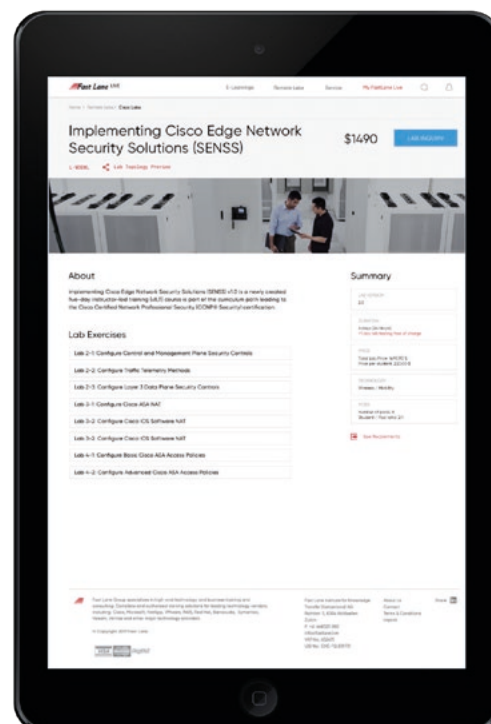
Fast Lane LAB

E-Learnings Remote Labs Services MyFastLane Live

Home > Remote Labs > Cisco Labs

Implementing Cisco Edge Network Security Solutions (SENSS)

$1490

LAB INQUIRY

L-SENSS Lab Topology Preview

About

Implementing Cisco Edge Network Security Solutions (SENSS) v1.0 is a newly created five-day instructor-led training (ILT) course is part of the curriculum path leading to the Cisco Certified Network Professional Security (CCNP® Security) certification.

Lab Exercises

Lab 2-1: Configure Control and Management Plane Security Controls

Lab 2-2: Configure Traffic Telemetry Methods

Lab 2-3: Configure Layer 2 Data Plane Security Controls

Lab 3-1: Configure Cisco ASA NAT

Lab 3-2: Configure Cisco IOS Software NAT

Lab 3-3: Configure Cisco IOS Software NAT

Lab 4-1: Configure Basic Cisco ASA Access Policies

Lab 4-2: Configure Advanced Cisco ASA Access Policies

Summary

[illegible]

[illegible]

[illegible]

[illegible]

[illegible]

See Requirements

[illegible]

© Copyright 2017 Fast Lane

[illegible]

About us Contact Terms & Conditions Imprint

Share